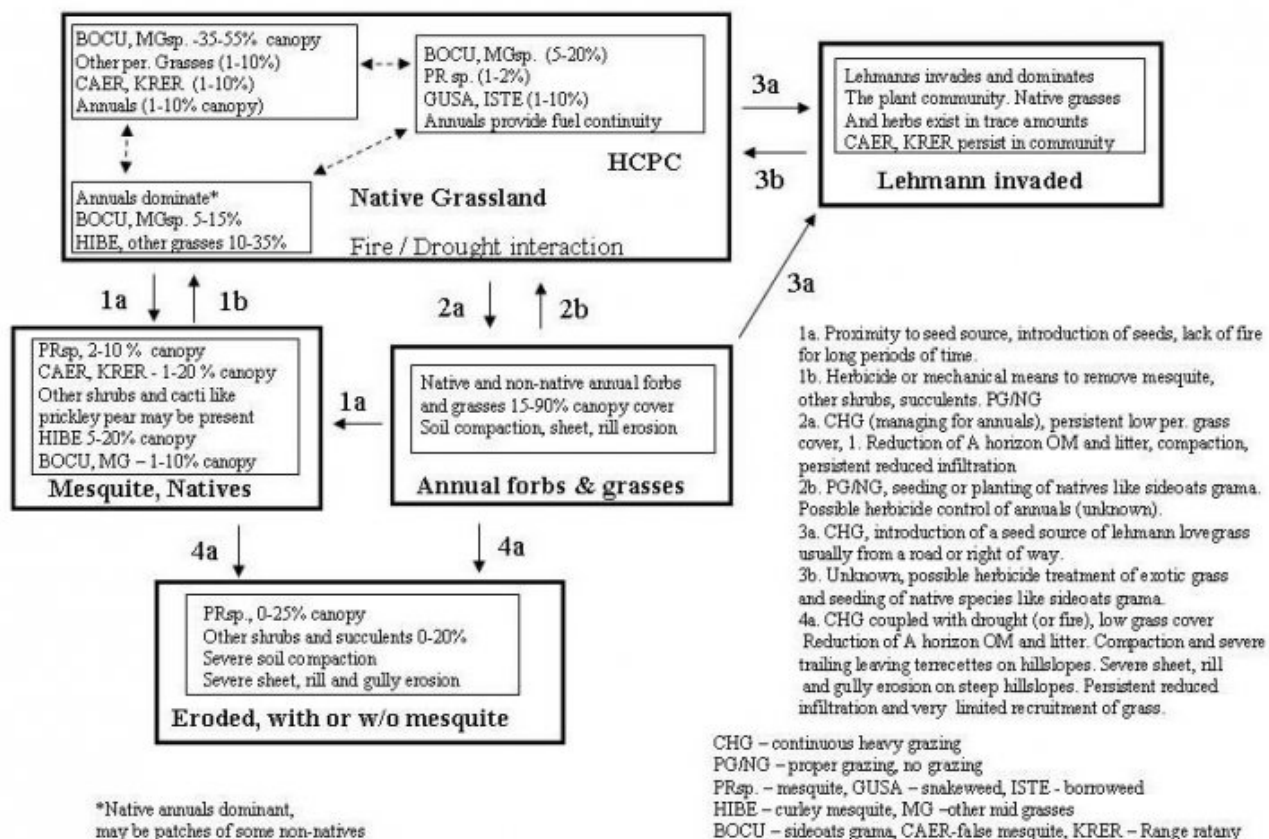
BOCU, MGsp. -35-55% canopy
Other per. Grasses (1-10%)
CAER, KRER (1-10%)
Annuals (1-10% canopy)

BOCU, MGsp. (5-20%)
PR sp. (1-2%)
GUSA, ISTE (1-10%)
Annuals provide fuel continuity

Annuals dominate*
BOCU, MGsp. 5-15%
HIBE, other grasses 10-35%

HCPC

Native Grassland

Fire / Drought interaction

3a

3b

Lehmanns invades and dominates
The plant community. Native grasses
And herbs exist in trace amounts
CAER, KRER persist in community

Lehmann invaded

1a 1b

2a 2b

3a

PRsp, 2-10 % canopy
CAER, KRER - 1-20 % canopy
Other shrubs and cacti like prickley pear may be present
HIBE 5-20% canopy
BOCU, MG – 1-10% canopy

Mesquite, Natives

1a

Native and non-native annual forbs and grasses 15-90% canopy cover
Soil compaction, sheet, rill erosion

Annual forbs & grasses

4a 4a

PRsp., 0-25% canopy
Other shrubs and succulents 0-20%
Severe soil compaction
Severe sheet, rill and gully erosion

Eroded, with or w/o mesquite

1a. Proximity to seed source, introduction of seeds, lack of fire for long periods of time.
1b. Herbicide or mechanical means to remove mesquite, other shrubs, succulents. PG/NG
2a. CHG (managing for annuals), persistent low per. grass cover, 1. Reduction of A horizon OM and litter, compaction, persistent reduced infiltration
2b. PG/NG, seeding or planting of natives like sideoats grama. Possible herbicide control of annuals (unknown).
3a. CHG, introduction of a seed source of lehmann lovegrass usually from a road or right of way.
3b. Unknown, possible herbicide treatment of exotic grass and seeding of native species like sideoats grama.
4a. CHG coupled with drought (or fire), low grass cover Reduction of A horizon OM and litter. Compaction and severe trailing leaving terrecettes on hillslopes. Severe sheet, rill and gully erosion on steep hillslopes. Persistent reduced infiltration and very limited recruitment of grass.

CHG – continuous heavy grazing
PG/NG – proper grazing, no grazing
PRsp. – mesquite, GUSA – snakeweed, ISTE - borroweed
HIBE – curley mesquite, MG –other mid grasses
BOCU – sideoats grama, CAER-false mesquite, KRER – Range ratany

*Native annuals dominant, may be patches of some non-natives